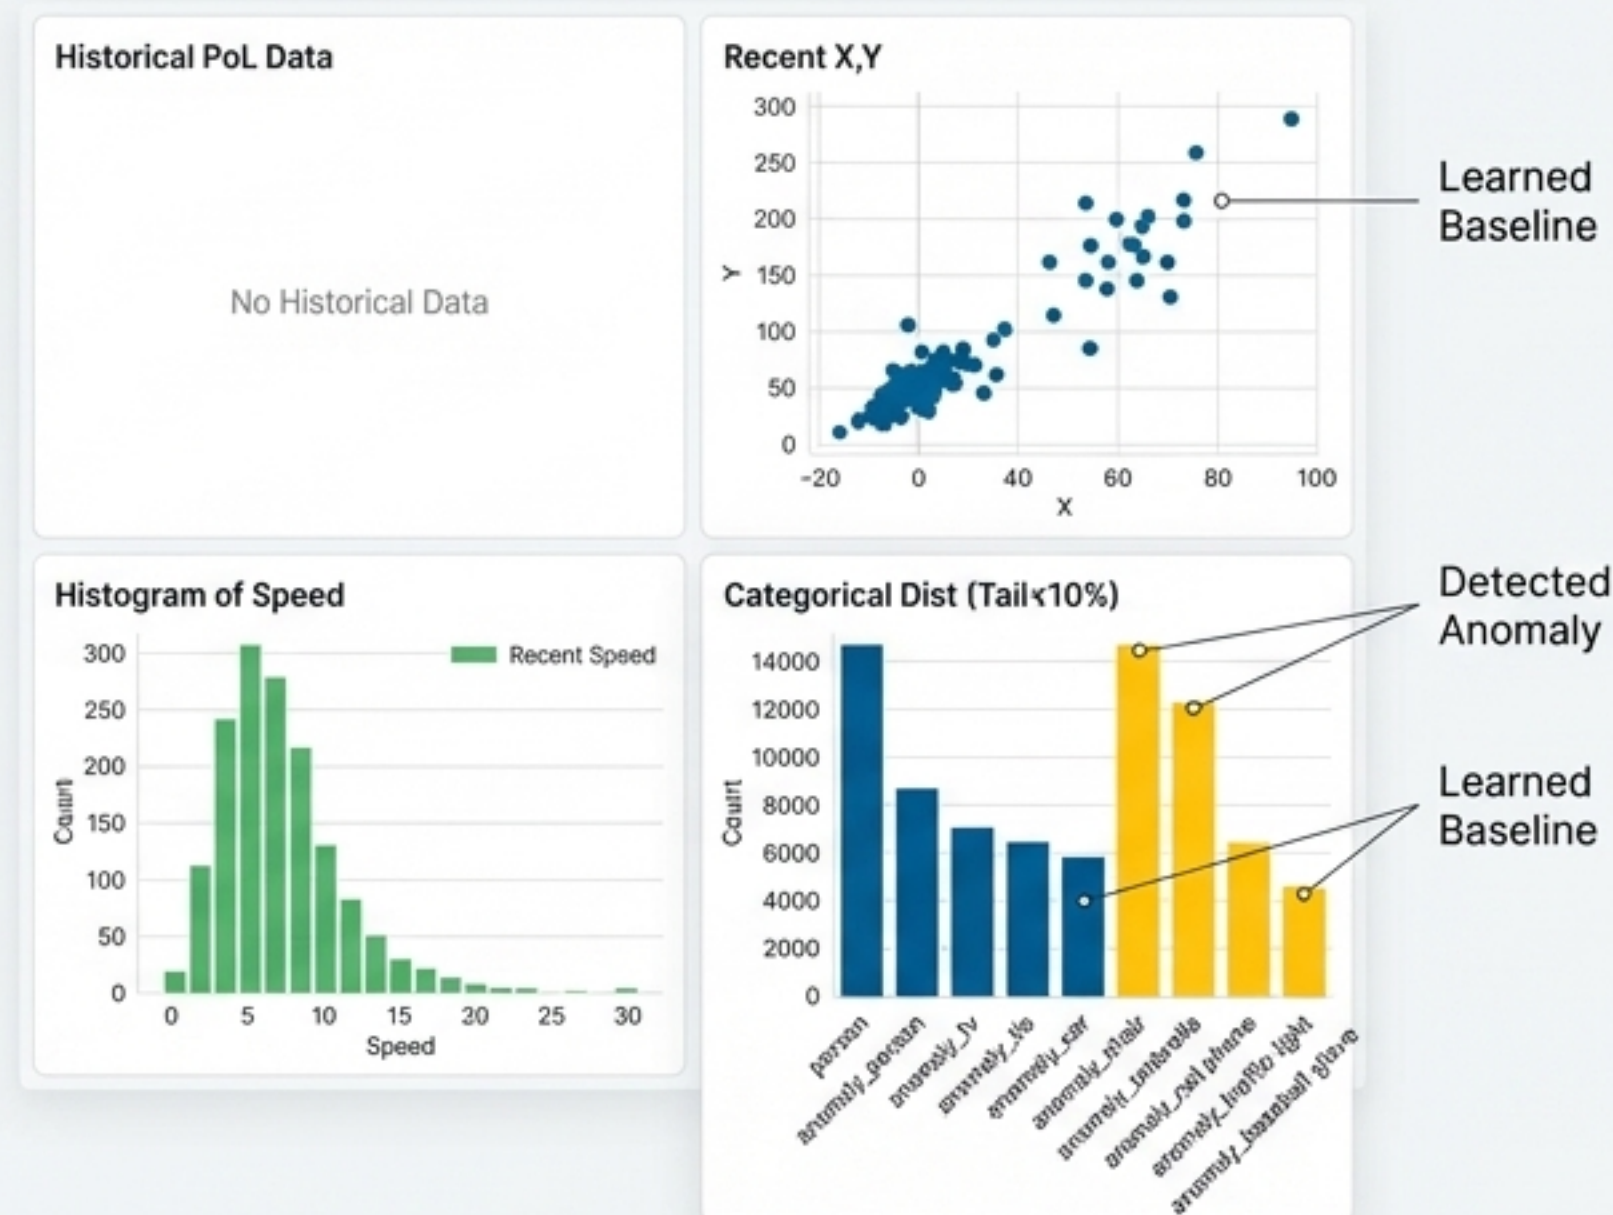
Historical PoL Data

No Historical Data

Recent X,Y

300
250
200
150
100
50
0
Y
-20 0 40 60 80 100
X

Learned Baseline

Histogram of Speed

Recent Speed

300
250
200
150
100
50
0
Count
0 5 10 15 20 25 30
Speed

Categorical Dist (Tail<10%)

14000
12000
10000
8000
6000
4000
2000
0
Count

person
anomaly_person
anomaly_tv
anomaly_tie
anomaly_car
anomaly_chair
anomaly_umbrella
anomaly_cell phone
anomaly_traffic light
anomaly_baseball glove

Detected Anomaly

Learned Baseline